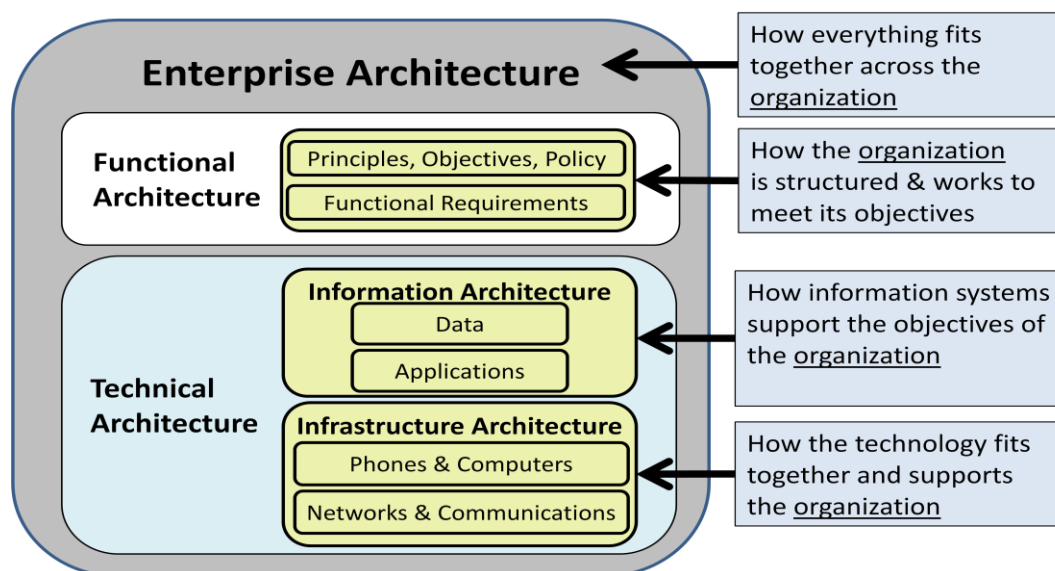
Enterprise Architecture

How everything fits together across the organization

Functional Architecture

Principles, Objectives, Policy

Functional Requirements

How the organization is structured & works to meet its objectives

Technical Architecture

Information Architecture

Data

Applications

How information systems support the objectives of the organization

Infrastructure Architecture

Phones & Computers

Networks & Communications

How the technology fits together and supports the organization